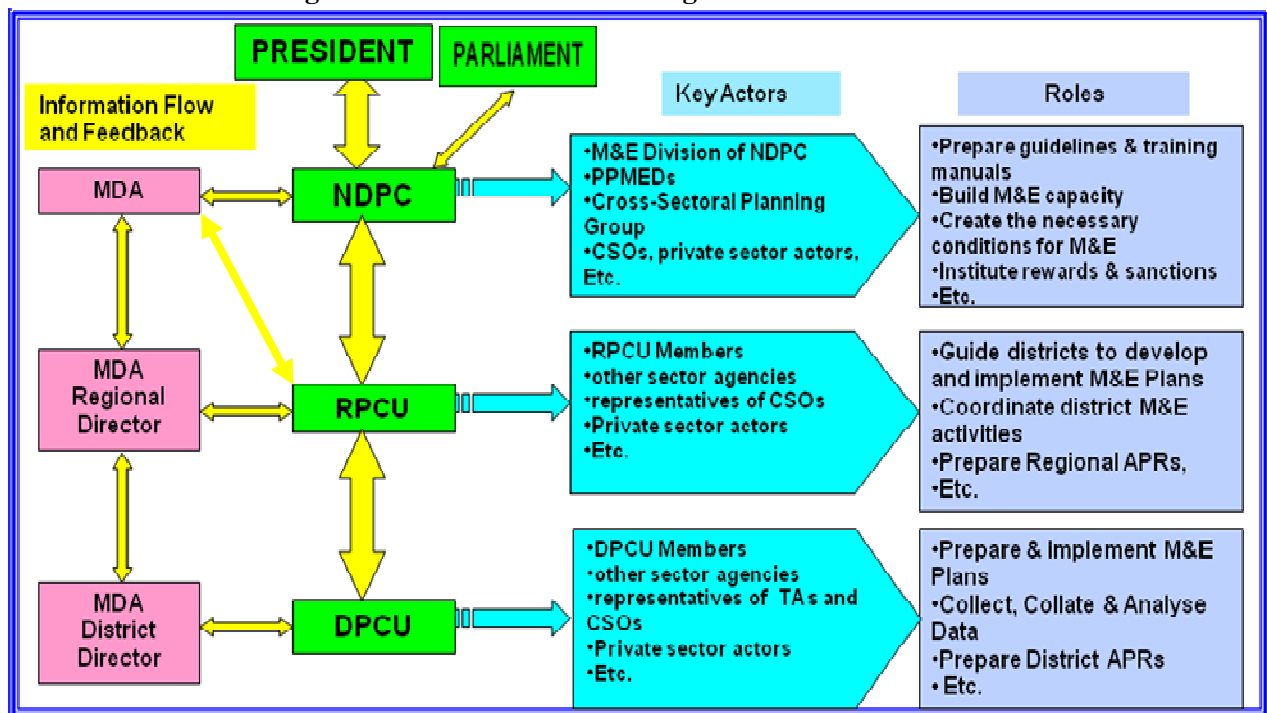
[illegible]

PRESIDENT

PARLIAMENT

Information Flow and Feedback

MDA

NDPC

MDA Regional Director

RPCU

MDA District Director

DPCU

Key Actors

Roles

•M&E Division of NDPC
•PPMEDs
•Cross-Sectoral Planning Group
•CSOs, private sector actors, Etc.

•Prepare guidelines & training manuals
•Build M&E capacity
•Create the necessary conditions for M&E
•Institute rewards & sanctions
•Etc.

•RPCU Members
•other sector agencies
•representatives of CSOs
•Private sector actors
•Etc.

•Guide districts to develop and implement M&E Plans
•Coordinate district M&E activities
•Prepare Regional APRs,
•Etc.

•DPCU Members
•other sector agencies
•representatives of TAs and CSOs
•Private sector actors
•Etc.

•Prepare & Implement M&E Plans
•Collect, Collate & Analyse Data
•Prepare District APRs
•Etc.